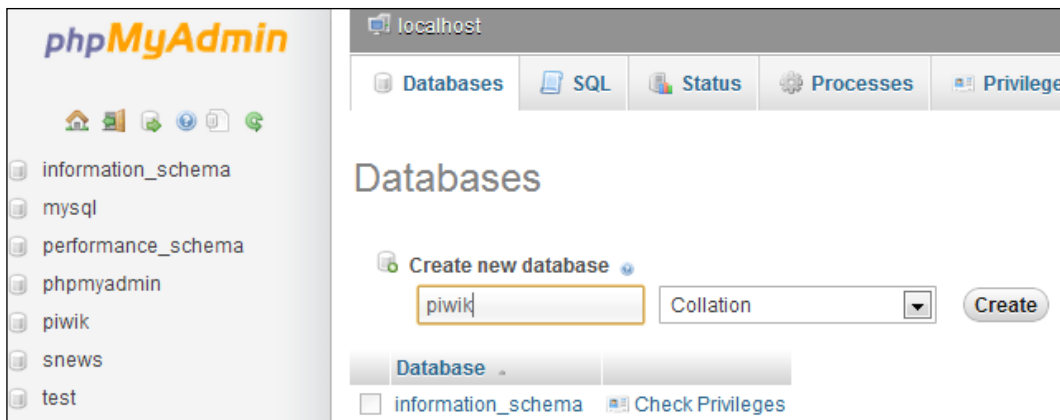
phpMyAdmin

information_schema
mysql
performance_schema
phpmyadmin
piwik
snews
test

localhost

Databases SQL Status Processes Privilege

Databases

Create new database

piwik

Collation

Create

Database

information_schema Check Privileges